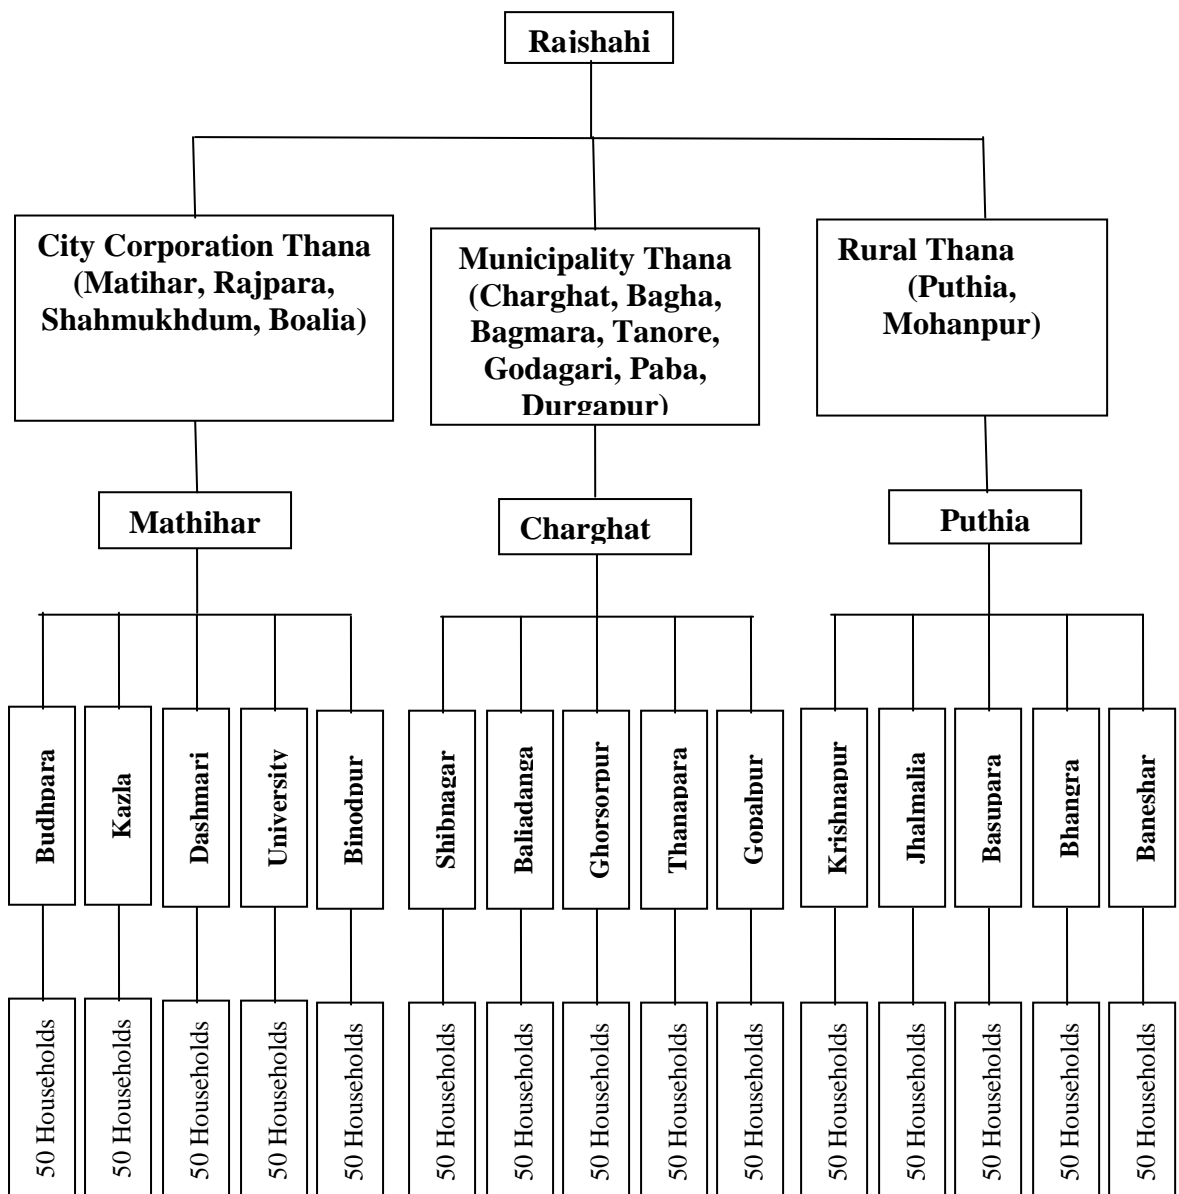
Rajshahi

City Corporation Thana (Matihar, Rajpara, Shahmukhdum, Boalia)

Municipality Thana (Charghat, Bagha, Bagmara, Tanore, Godagari, Paba, Durgapur)

Rural Thana (Puthia, Mohanpur)

Mathihar

Charghat

Puthia

Budhpara

Kazla

Dashmari

University

Binodpur

Shibnagar

Baliadanga

Ghorsorpur

Thanapara

Gopalpur

Krishnapur

Jhalmalia

Basupara

Bhangra

Baneshar

50 Households

50 Households

50 Households

50 Households

50 Households

50 Households

50 Households

50 Households

50 Households

50 Households

50 Households

50 Households

50 Households

50 Households

50 Households